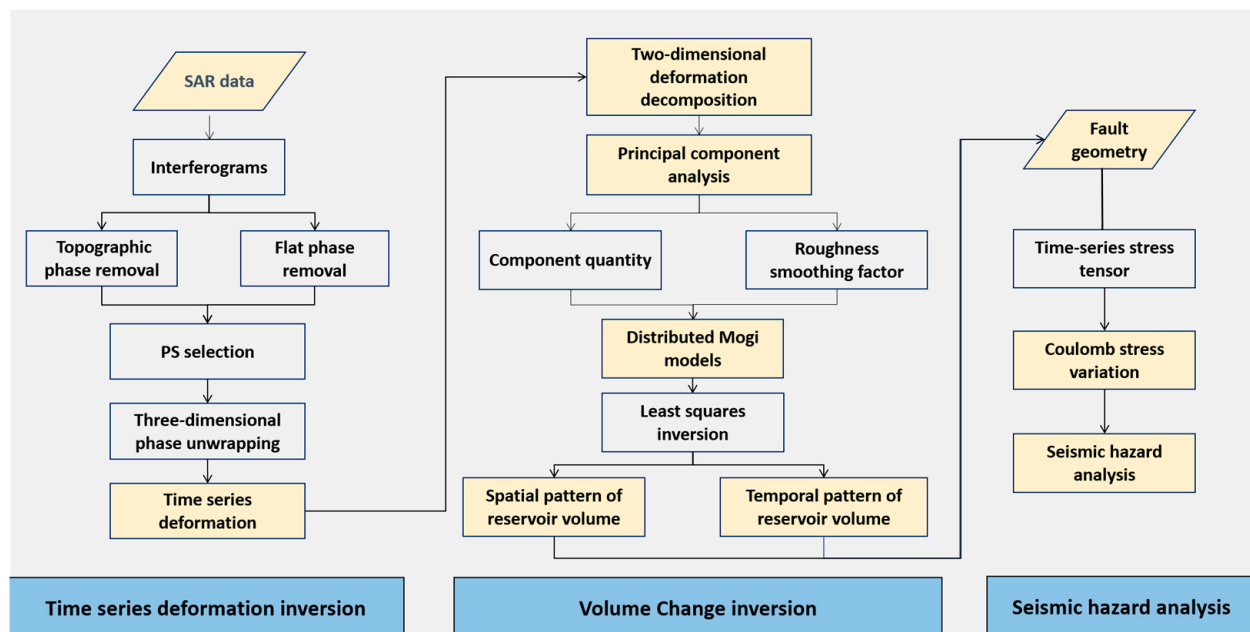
SAR data

Interferograms

Topographic phase removal

Flat phase removal

PS selection

Three-dimensional phase unwrapping

Time series deformation

Two-dimensional deformation decomposition

Principal component analysis

Component quantity

Roughness smoothing factor

Distributed Mogi models

Least squares inversion

Spatial pattern of reservoir volume

Temporal pattern of reservoir volume

Fault geometry

Time-series stress tensor

Coulomb stress variation

Seismic hazard analysis

Time series deformation inversion

Volume Change inversion

Seismic hazard analysis